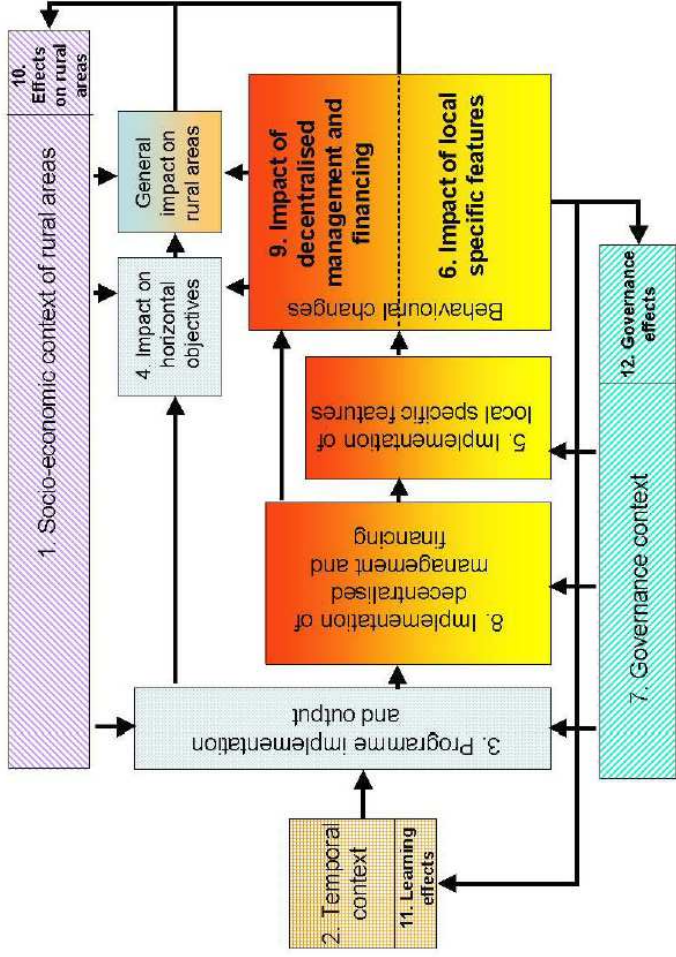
10. Effects on rural areas

1. Socio-economic context of rural areas

General impact on rural areas

4. Impact on horizontal objectives

9. Impact of decentralised management and financing

6. Impact of local specific features

Behavioural changes

5. Implementation of local specific features

8. Implementation of decentralised management and financing

3. Programme implementation and output

2. Temporal context

11. Learning effects

12. Governance effects

7. Governance context